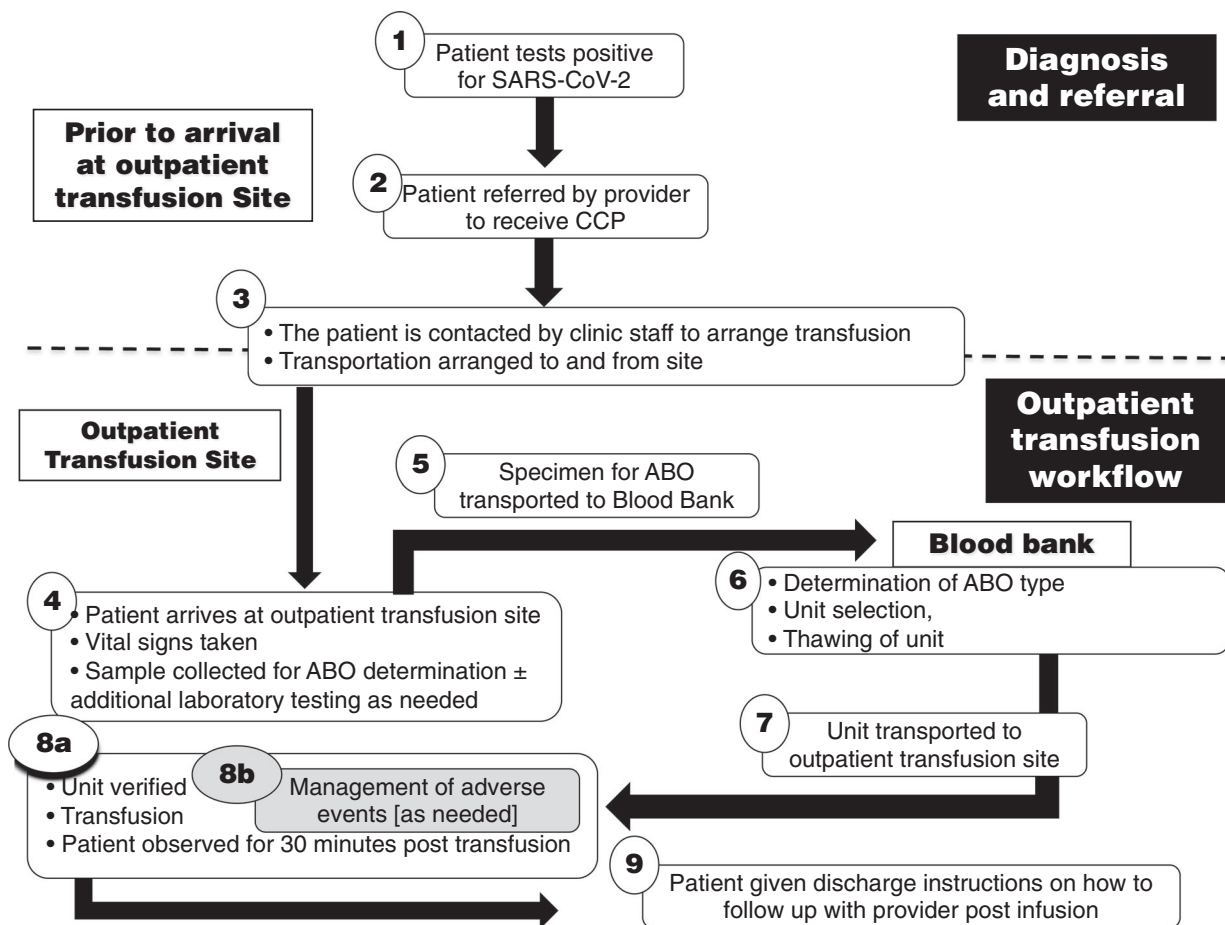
Diagnosis and referral

1 Patient tests positive for SARS-CoV-2

Prior to arrival at outpatient transfusion Site

2 Patient referred by provider to receive CCP

3
• The patient is contacted by clinic staff to arrange transfusion
• Transportation arranged to and from site

Outpatient transfusion workflow

Outpatient Transfusion Site

5 Specimen for ABO transported to Blood Bank

Blood bank

6
• Determination of ABO type
• Unit selection,
• Thawing of unit

4
• Patient arrives at outpatient transfusion site
• Vital signs taken
• Sample collected for ABO determination ± additional laboratory testing as needed

7 Unit transported to outpatient transfusion site

8a
• Unit verified
• Transfusion
• Patient observed for 30 minutes post transfusion

8b Management of adverse events [as needed]

9 Patient given discharge instructions on how to follow up with provider post infusion